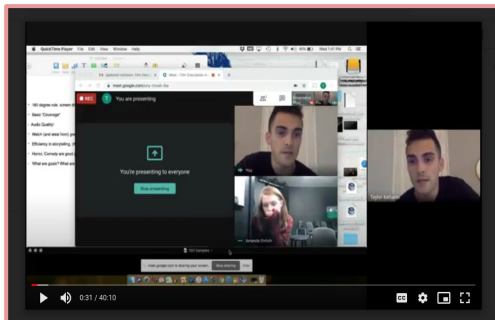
QuickTime Player File Edit View Window Help

meet.google.com

REC

You are presenting

You're presenting to everyone

Stop presenting

You

Amanda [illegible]

Taylor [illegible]

- 180 degree rule: screen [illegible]
- Basic "Coverage"
- Audio Quality!
- Watch (and wear from) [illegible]
- Efficiency in storytelling. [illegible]
- Humor. Comedy are good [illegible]
- What are goals? What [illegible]

meet.google.com is sharing your screen. Stop sharing Hide

0:31 / 40:10